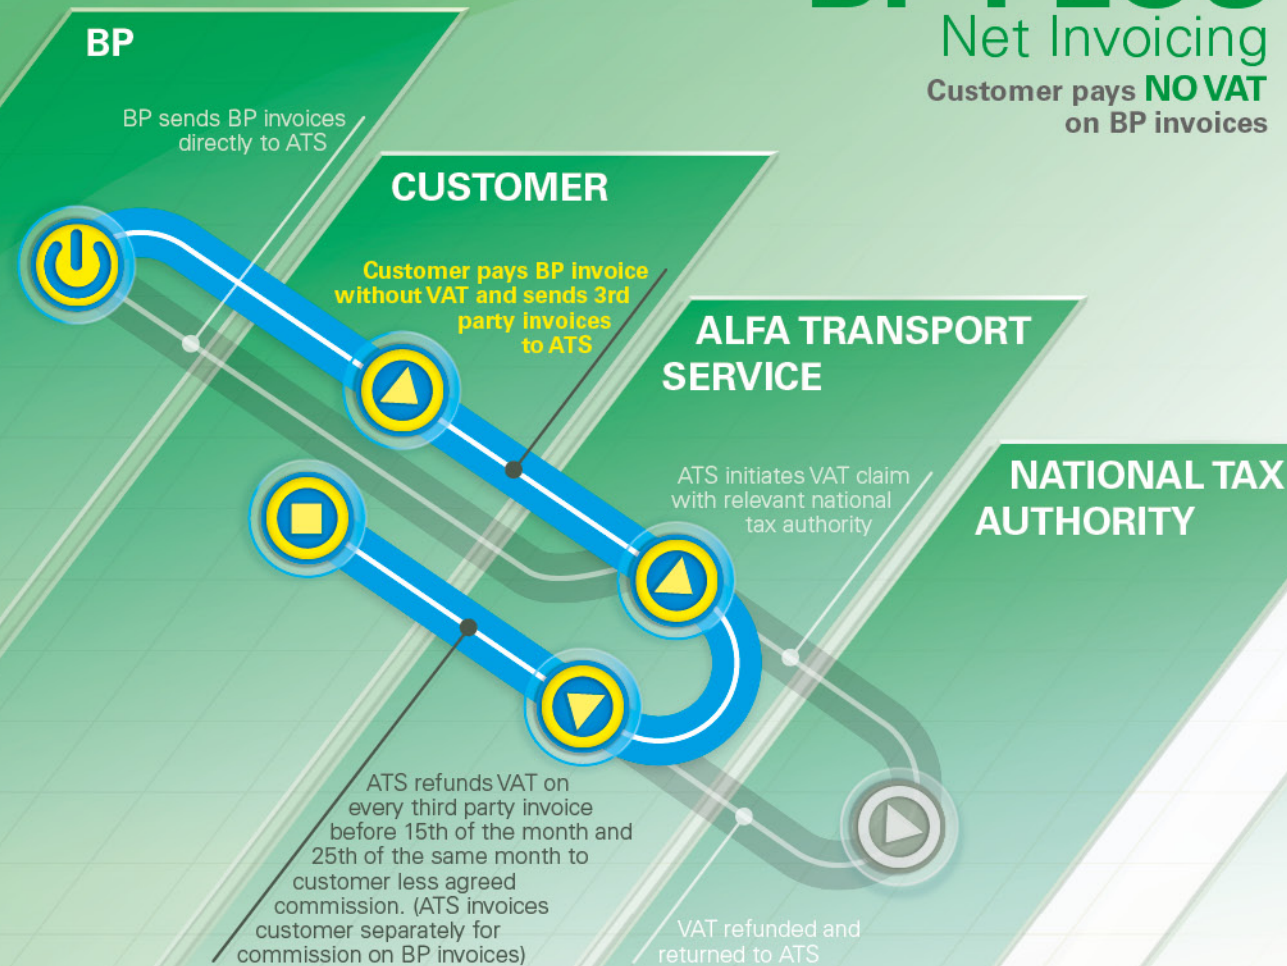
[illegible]
Net Invoicing
Customer pays NO VAT on BP invoices

BP

BP sends BP invoices directly to ATS

CUSTOMER

Customer pays BP invoice without VAT and sends 3rd party invoices to ATS

ALFA TRANSPORT SERVICE

ATS initiates VAT claim with relevant national tax authority

NATIONAL TAX AUTHORITY

ATS refunds VAT on every third party invoice before 15th of the month and 25th of the same month to customer less agreed commission. (ATS invoices customer separately for commission on BP invoices)

VAT refunded and returned to ATS